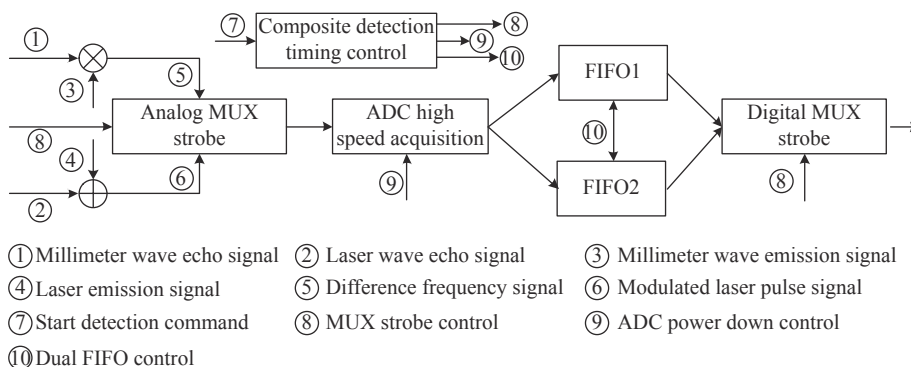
⑦ Composite detection timing control ⑧ ⑨ ⑩

① ③ ⑤ ⑧ ④ ② ⑥

Analog MUX strobe

ADC high speed acquisition

⑨

FIFO1

⑩

FIFO2

Digital MUX strobe

⑧

① Millimeter wave echo signal ② Laser wave echo signal ③ Millimeter wave emission signal
④ Laser emission signal ⑤ Difference frequency signal ⑥ Modulated laser pulse signal
⑦ Start detection command ⑧ MUX strobe control ⑨ ADC power down control
⑩ Dual FIFO control